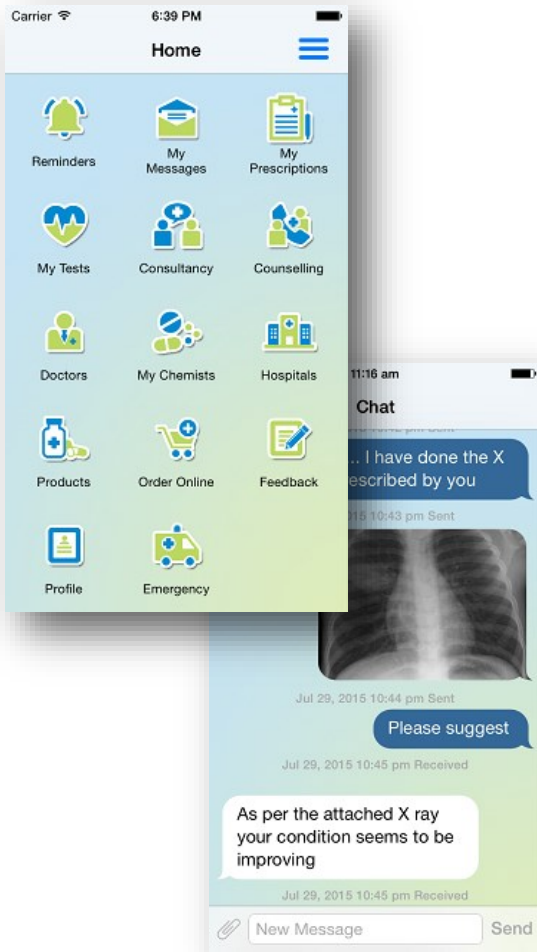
Carrier
6:39 PM

Home

Reminders
My Messages
My Prescriptions
My Tests
Consultancy
Counselling
Doctors
My Chemists
Hospitals
Products
Order Online
Feedback
Profile
Emergency

11:16 am
Chat

... I have done the X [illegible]escribed by you

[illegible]015 10:43 pm Sent

Jul 29, 2015 10:44 pm Sent

Please suggest

Jul 29, 2015 10:45 pm Received

As per the attached X ray your condition seems to be improving

Jul 29, 2015 10:45 pm Received

New Message
Send